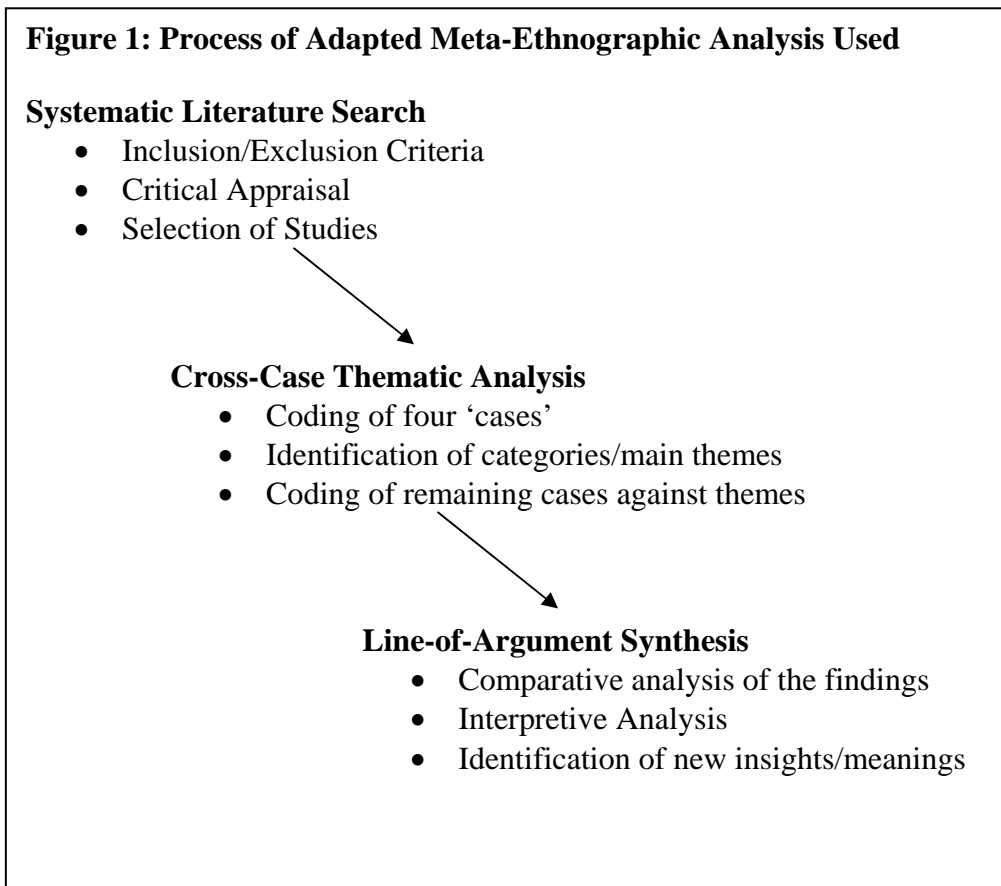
**Figure 1: Process of Adapted Meta-Ethnographic Analysis Used**

**Systematic Literature Search**
- Inclusion/Exclusion Criteria
- Critical Appraisal
- Selection of Studies

**Cross-Case Thematic Analysis**
- Coding of four ‘cases’
- Identification of categories/main themes
- Coding of remaining cases against themes

**Line-of-Argument Synthesis**
- Comparative analysis of the findings
- Interpretive Analysis
- Identification of new insights/meanings